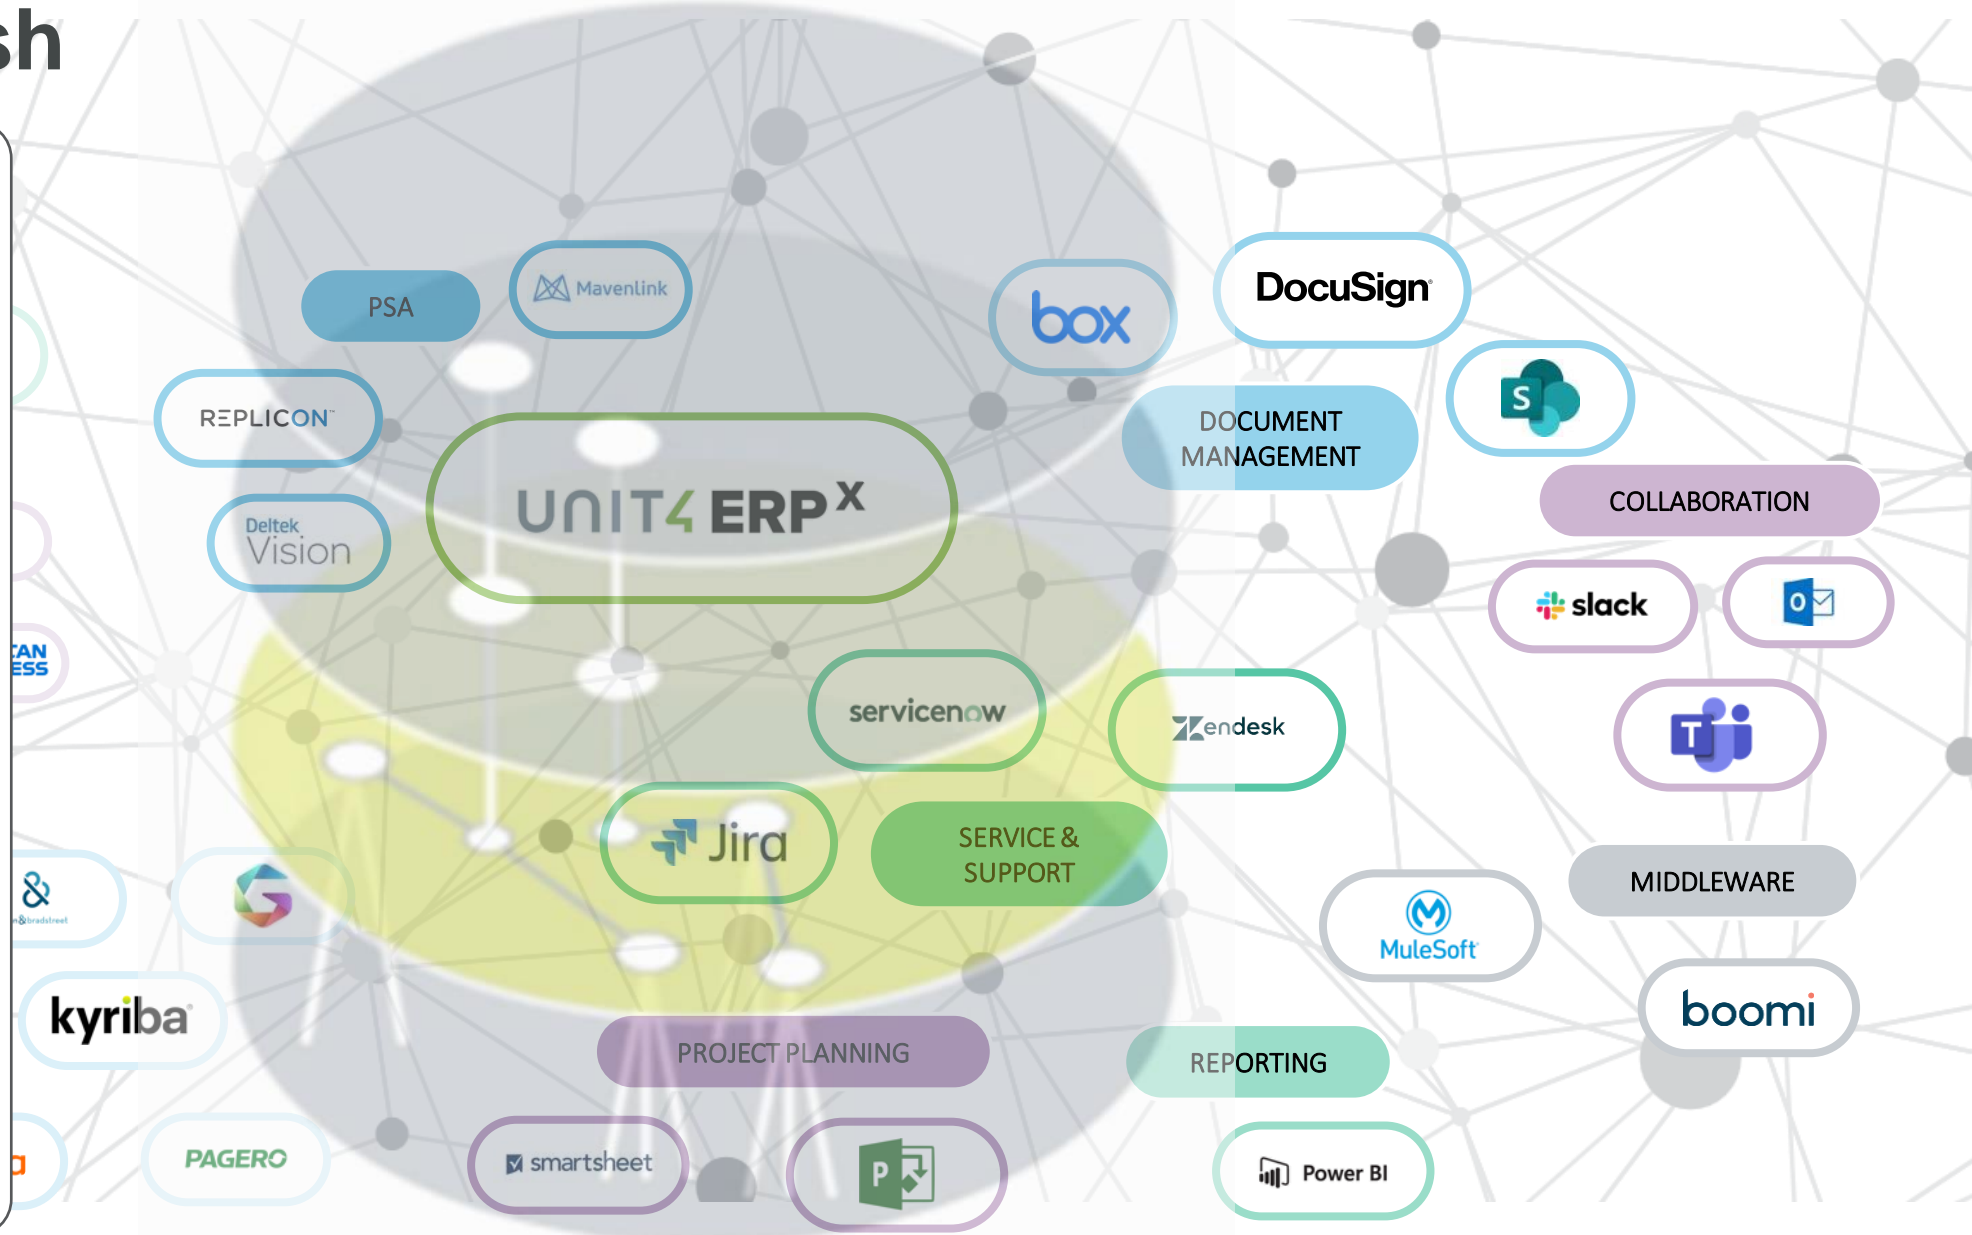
sh

PSA

Mavenlink

box

DocuSign

REPLICON

UNIT4 ERP$^X$

DOCUMENT MANAGEMENT

S

COLLABORATION

Deltek Vision

slack

O

AN
ESS

servicenow

zendesk

T

Jira

SERVICE & SUPPORT

MIDDLEWARE

MuleSoft

kyriba

boomi

PROJECT PLANNING

REPORTING

PAGERO

smartsheet

P

Power BI